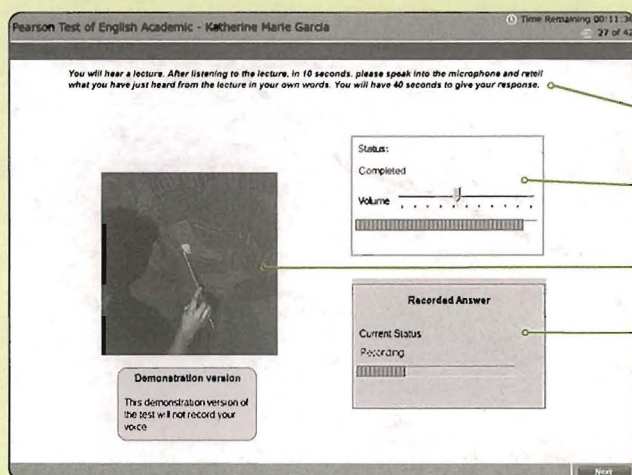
Pearson Test of English Academic - Katherine Marie Garcia

Time Remaining 00:11:3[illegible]
27 of 4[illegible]

You will hear a lecture. After listening to the lecture, in 10 seconds, please speak into the microphone and retell what you have just heard from the lecture in your own words. You will have 40 seconds to give your response.

Status:
Completed
Volume

Recorded Answer
Current Status
Recording

Demonstration version
This demonstration version of the test will not record your voice

Next